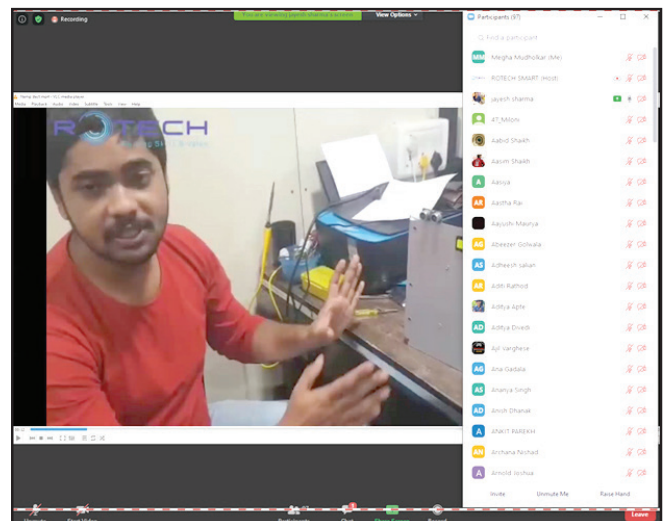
Recording

You are viewing Jayesh sharma's screen

View Options

Participants (97)

Find a participant

MM Megha Mudholkar (Me)

ROTECH SMART (Host)

jayesh sharma

AT_MAON

Aabid Shaikh

Aasim Shaikh

A Aasiya

AR Aastha Rai

Aayushi Maurya

AG Abeezer Golwala

AS Abheesh salian

AR Aditi Rathod

Aditya Apte

AD Aditya Dvedi

Ajil varghese

AG Ana Gadala

AS Ananya Singh

AD Ansh Dhanak

A ANKIT PAREKH

AN Archana Nichad

A Arnold Joshua

Invite

Unmute Me

Raise Hand

ROTECH

Media Playback Audio Video Subtitle Tools View Help

Unmute

Start Video

Participants

Chat

Share Screen

Record

Leave